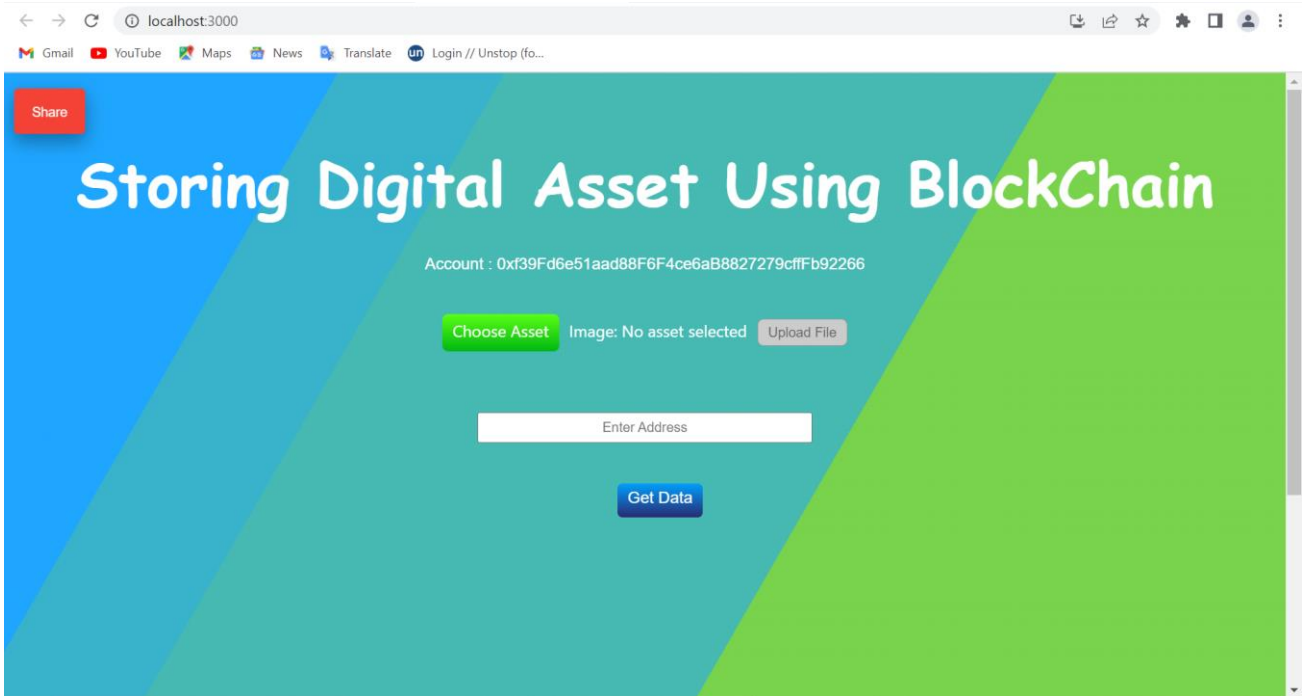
localhost:3000

Gmail YouTube Maps News Translate Login // Unstop (fo...

Share

Storing Digital Asset Using BlockChain

Account : 0xf39Fd6e51aad88F6F4ce6aB8827279cffFb92266

Choose Asset Image: No asset selected Upload File

Enter Address

Get Data